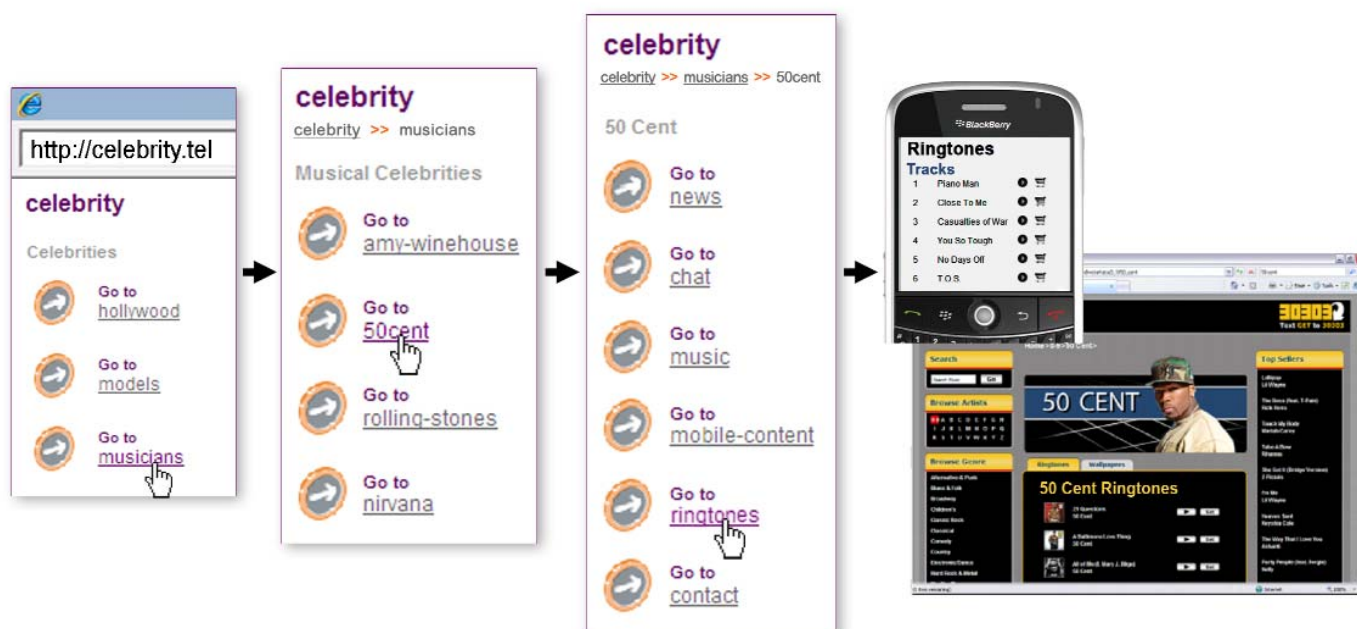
http://celebrity.tel

celebrity

Celebrities

Go to hollywood

Go to models

Go to musicians

celebrity

celebrity >> musicians

Musical Celebrities

Go to amy-winehouse

Go to 50cent

Go to rolling-stones

Go to nirvana

celebrity

celebrity >> musicians >> 50cent

50 Cent

Go to news

Go to chat

Go to music

Go to mobile-content

Go to ringtones

Go to contact

BlackBerry

Ringtones

Tracks

| | |
|---|---|
| 1 | Piano Man |
| 2 | Close To Me |
| 3 | Casualties of War |
| 4 | You So Tough |
| 5 | No Days Off |
| 6 | T.O.S. |

30303

Search

Go

Browse Artists

Browse Genre

50 CENT

Ringtones

Wallpapers

50 Cent Ringtones

Top Sellers